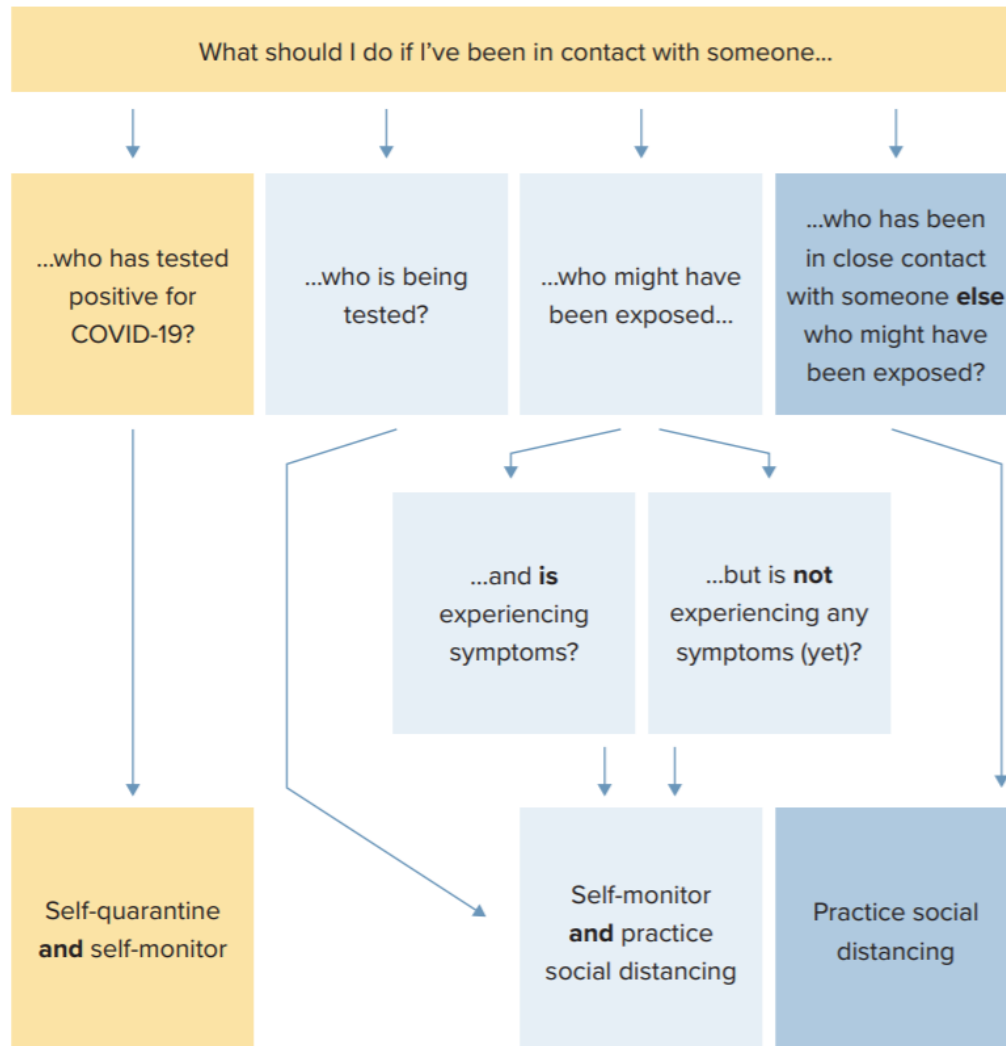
What should I do if I've been in contact with someone...

...who has tested positive for COVID-19?

...who is being tested?

...who might have been exposed...

...who has been in close contact with someone **else** who might have been exposed?

...and **is** experiencing symptoms?

...but is **not** experiencing any symptoms (yet)?

Self-quarantine **and** self-monitor

Self-monitor **and** practice social distancing

Practice social distancing